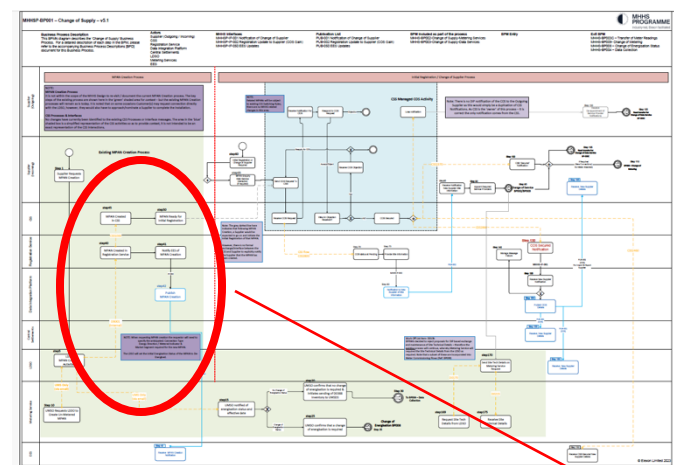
MHHSP-BP001 – Change of Supply – v5.1

MHHS PROGRAMME

Business Process Description

Actors

MHHS Interfaces

Publication List

BPM included as part of the process

BPM Entry

Exit BPM

Existing MPAN Creation Process

CSS Managed COS Activity

Step 1

Supplier Requests MPAN Creation

Change of Supplier

© Elexon Limited 2022